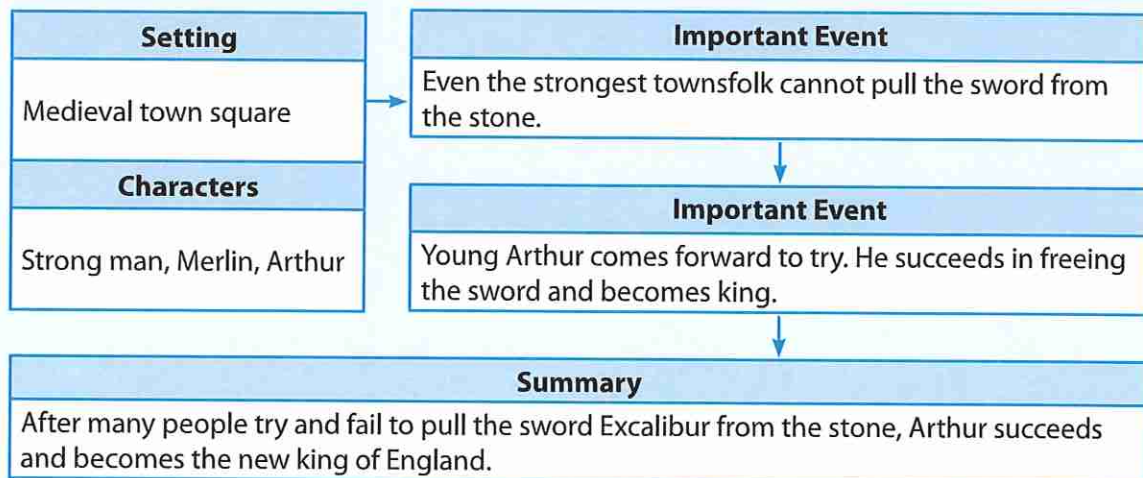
Setting

Medieval town square

Characters

Strong man, Merlin, Arthur

Important Event

Even the strongest townsfolk cannot pull the sword from the stone.

Important Event

Young Arthur comes forward to try. He succeeds in freeing the sword and becomes king.

Summary

After many people try and fail to pull the sword Excalibur from the stone, Arthur succeeds and becomes the new king of England.